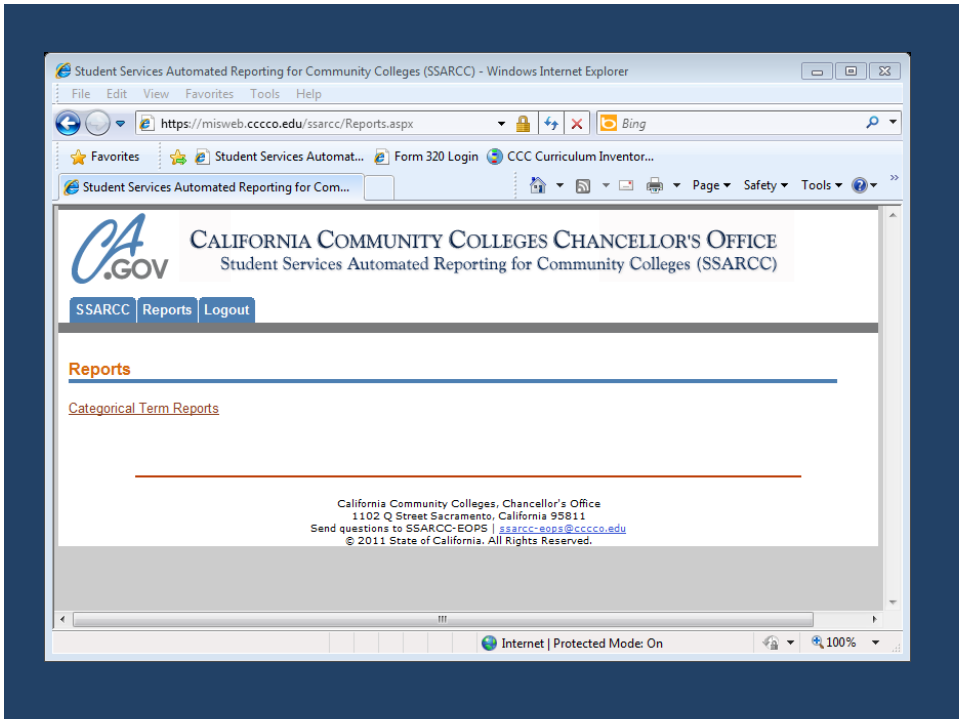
Student Services Automated Reporting for Community Colleges (SSARCC) - Windows Internet Explorer

File Edit View Favorites Tools Help

https://misweb.cccco.edu/ssarcc/Reports.aspx

Bing

Favorites

Student Services Automat...

Form 320 Login

CCC Curriculum Inventor...

Student Services Automated Reporting for Com...

Page ▾ Safety ▾ Tools ▾

CA.GOV

CALIFORNIA COMMUNITY COLLEGES CHANCELLOR'S OFFICE
Student Services Automated Reporting for Community Colleges (SSARCC)

SSARCC Reports Logout

Reports

Categorical Term Reports

California Community Colleges, Chancellor's Office
1102 Q Street Sacramento, California 95811
Send questions to SSARCC-EOPS | ssarcc-eops@cccco.edu
© 2011 State of California. All Rights Reserved.

Internet | Protected Mode: On

100%